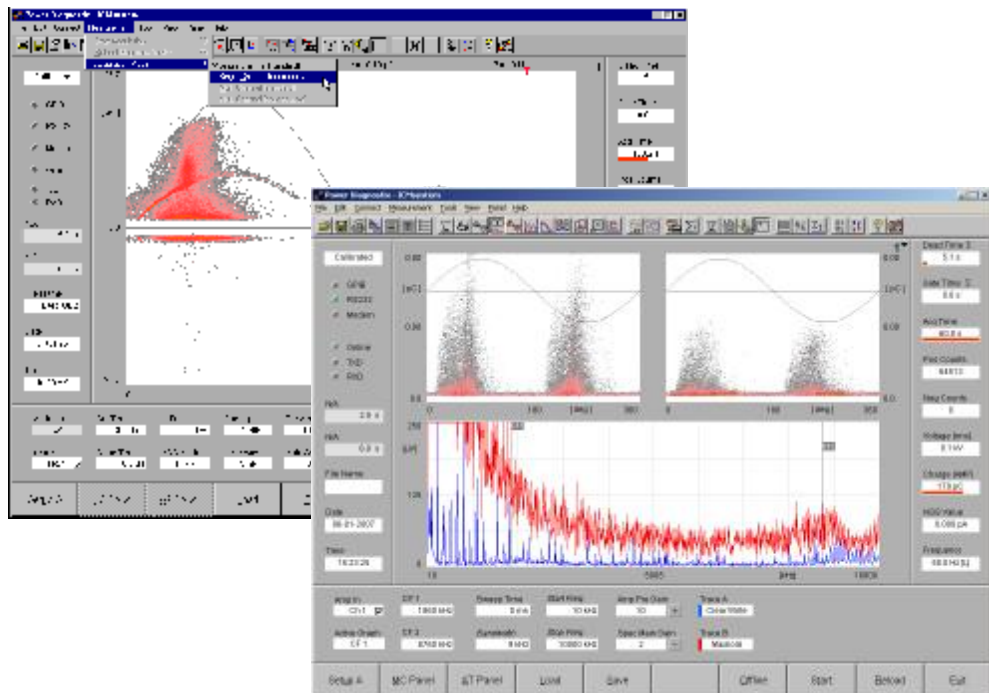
Power Diagnostix - ICMsystem

File Edit Connect Measurement Tools View Panel Help

Calibrated

GPIB
RS232
Modem

Online
TRD
PrD

N/A
2.0 s

N/A
0.0 s

File Name

Date
06-01-2007

Time
10:23:26

0.00
[nC]
0.00
0.0
0
180
[deg]
360

0.00
[nC]
0.00
0.0
0
180
[deg]
360

250
[pF]
100
10
5005
[kHz]
10000

Dead Time 2
5.1 s

Gate Time 2
0.0 s

Acq Time
60.0 s

Pos Counts
64813

Neg Counts
0

Voltage [rms]
0.1kV

Charge [IEC]
173 pC

NQS Value
0.000 pA

Frequency
50.0 Hz [L]

Amp In
Ch 1

Active Graph
CF 1

CF 1
1800 kHz

CF 2
8700 kHz

Sweep Time
0 ms

Bandwidth
9 kHz

Start Freq
10 kHz

Stop Freq
10000 kHz

Amp Pre Gain
10

Spectrum Gain
2

Trace A
Clear/Write

Trace B
Maxhold

Setup A
MC Panel
ST Panel
Load
Save
Offline
Start
Reload
Exit

Power Diagnostix - ICMsystem

Setup A